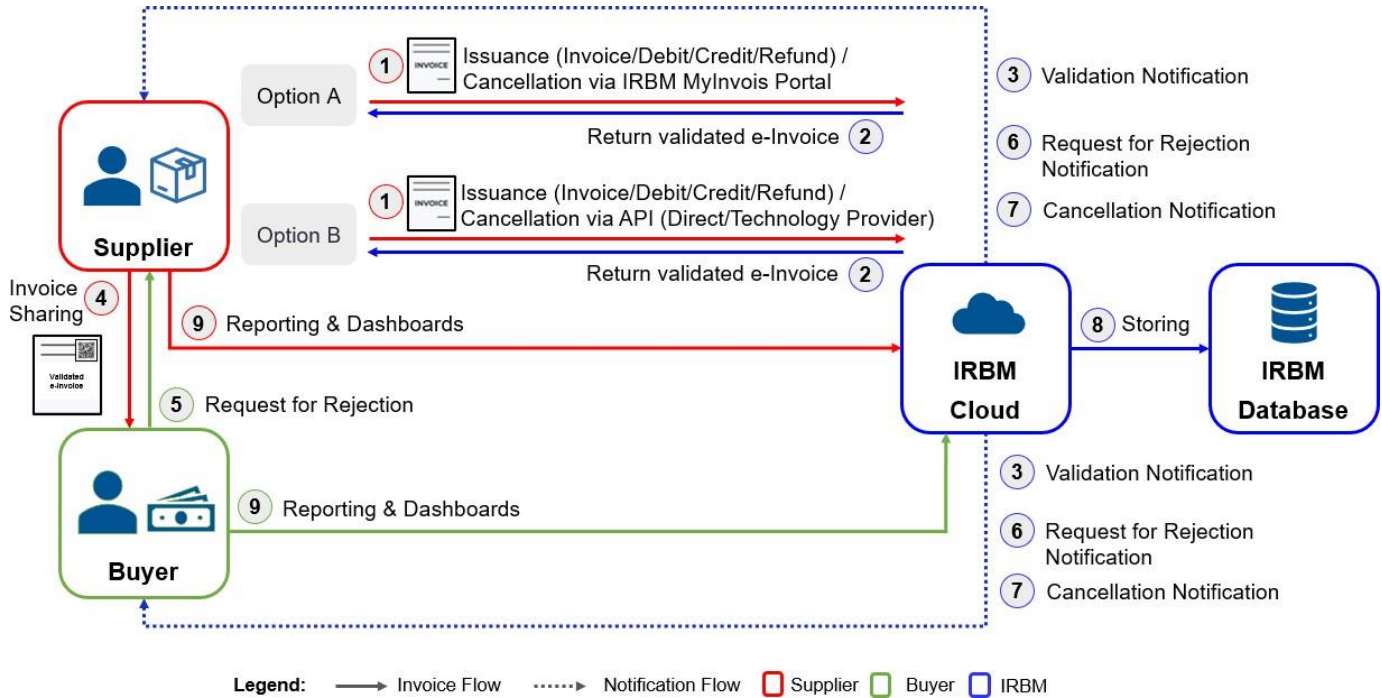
Option A

1 INVOICE Issuance (Invoice/Debit/Credit/Refund) / Cancellation via IRBM MyInvois Portal

Return validated e-Invoice 2

3 Validation Notification

6 Request for Rejection Notification

7 Cancellation Notification

Supplier

Option B

1 INVOICE Issuance (Invoice/Debit/Credit/Refund) / Cancellation via API (Direct/Technology Provider)

Return validated e-Invoice 2

Invoice Sharing 4

Validated e-Invoice

9 Reporting & Dashboards

IRBM Cloud

8 Storing

IRBM Database

5 Request for Rejection

Buyer

9 Reporting & Dashboards

3 Validation Notification

6 Request for Rejection Notification

7 Cancellation Notification

Legend: Invoice Flow Notification Flow Supplier Buyer IRBM